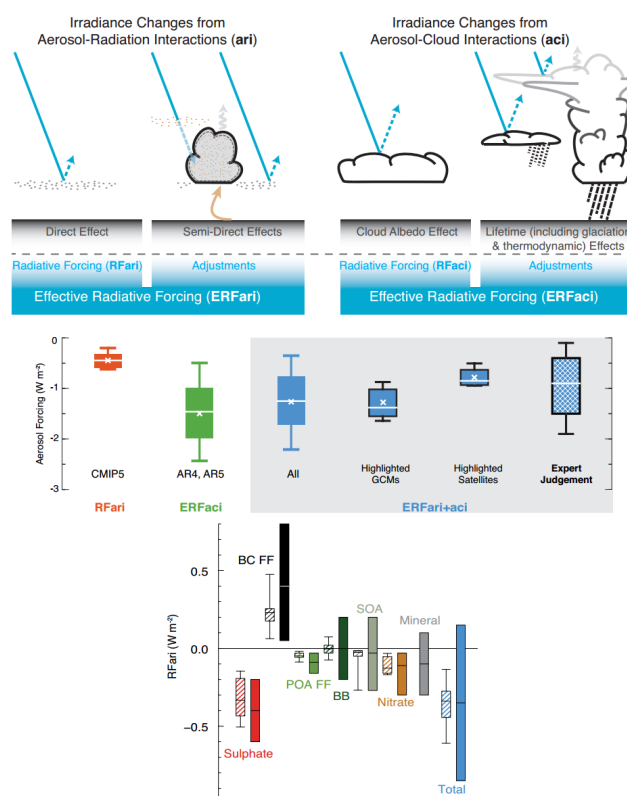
Irradiance Changes from Aerosol-Radiation Interactions (ari)

Irradiance Changes from Aerosol-Cloud Interactions (aci)

Direct Effect

Semi-Direct Effects

Cloud Albedo Effect

Lifetime (including glaciation & thermodynamic) Effects

Radiative Forcing (RFari)

Adjustments

Radiative Forcing (RFaci)

Adjustments

Effective Radiative Forcing (ERFari)

Effective Radiative Forcing (ERFaci)

Aerosol Forcing (W m$^{-2}$)

0

-1

-2

-3

CMIP5

RFari

AR4, AR5

ERFaci

All

Highlighted GCMs

Highlighted Satellites

Expert Judgement

ERFari+aci

RFari (W m$^{-2}$)

0.5

0.0

-0.5

BC FF

POA FF

BB

SOA

Nitrate

Mineral

Sulphate

Total